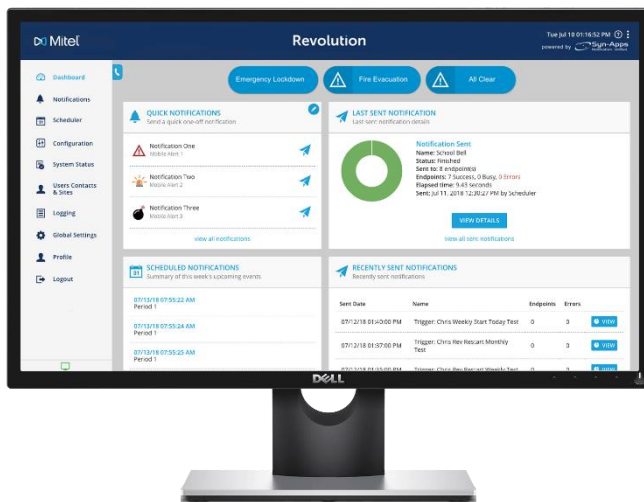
Mitel

Revolution

Tue Jul 10 01:16:52 PM
powered by Syn-Apps

Dashboard
Notifications
Scheduler
Configuration
System Status
Users Contacts & Sites
Logging
Global Settings
Profile
Logout

Emergency Lockdown
Fire Evacuation
All Clear

QUICK NOTIFICATIONS
Send a quick one-off notification

Notification One
Mobile Alert 1

Notification Two
Mobile Alert 2

Notification Three
Mobile Alert 3

view all notifications

LAST SENT NOTIFICATION
Last sent notification details

Notification Sent
Name: School Bell
Status: Finished
Sent to: 8 endpoint(s)
Endpoints: 7 Success, 0 Busy, 0 Errors
Elapsed time: 9.43 seconds
Sent: Jul 11, 2018 12:30:27 PM by Scheduler

VIEW DETAILS
view all sent notifications

SCHEDULED NOTIFICATIONS
Summary of this week's upcoming events

07/13/18 07:55:22 AM
Period 1

07/13/18 07:55:24 AM
Period 1

07/13/18 07:55:25 AM
Period 1

RECENTLY SENT NOTIFICATIONS
Recently sent notifications

| Sent Date | Name | Endpoints | Errors | |
|---|---|---|---|---|
| 07/12/18 01:40:00 PM | Trigger: Chris Weekly Start Today Test | 0 | 3 | VIEW |
| 07/12/18 01:37:00 PM | Trigger: Chris Rev Recast Monthly Test | 0 | 3 | VIEW |
| 07/12/18 01:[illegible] | Trigger: Chris Rev Recast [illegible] | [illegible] | 3 | VIEW |

DELL